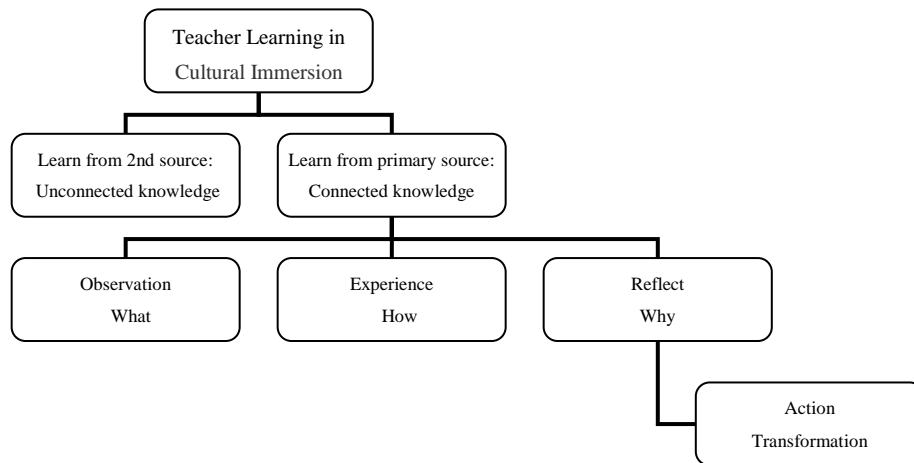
Teacher Learning in Cultural Immersion

Learn from 2nd source: Unconnected knowledge

Learn from primary source: Connected knowledge

Observation What

Experience How

Reflect Why

Action Transformation